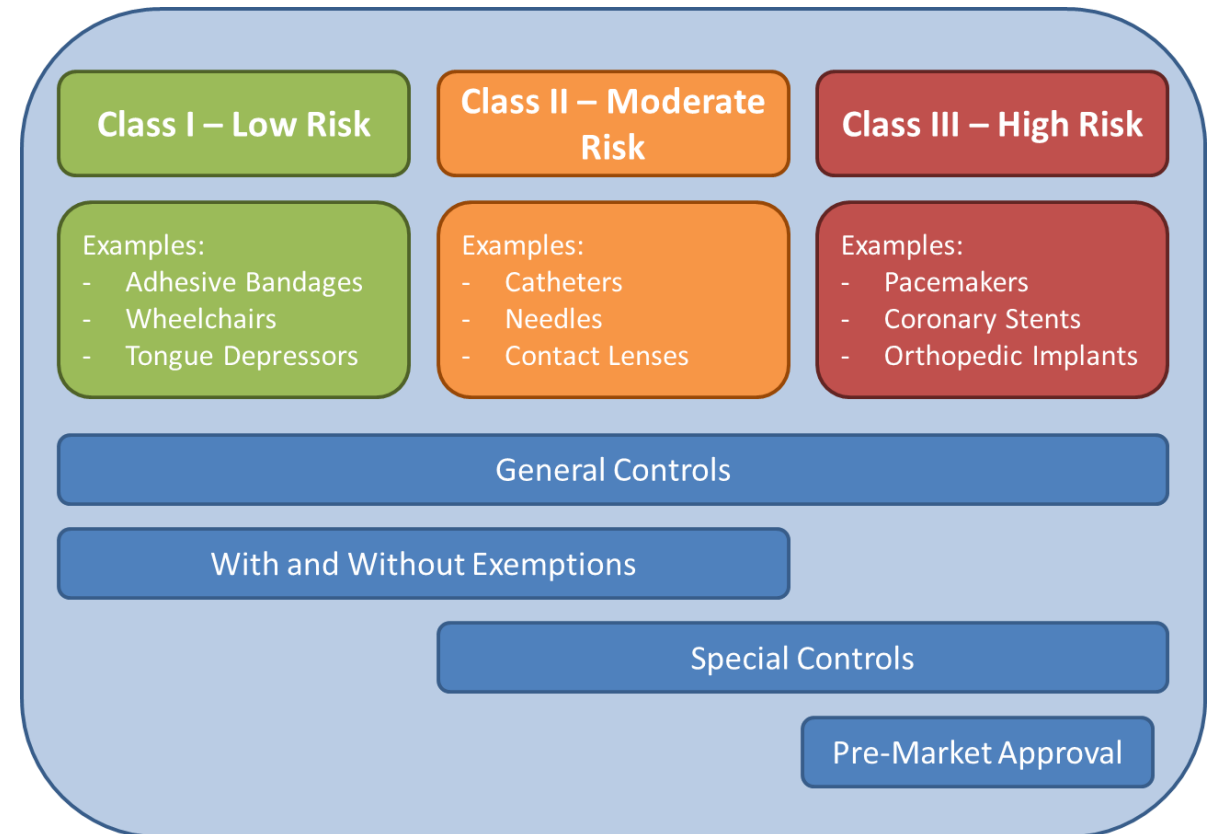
Class I – Low Risk

Class II – Moderate Risk

Class III – High Risk

Examples:
- Adhesive Bandages
- Wheelchairs
- Tongue Depressors

Examples:
- Catheters
- Needles
- Contact Lenses

Examples:
- Pacemakers
- Coronary Stents
- Orthopedic Implants

General Controls

With and Without Exemptions

Special Controls

Pre-Market Approval